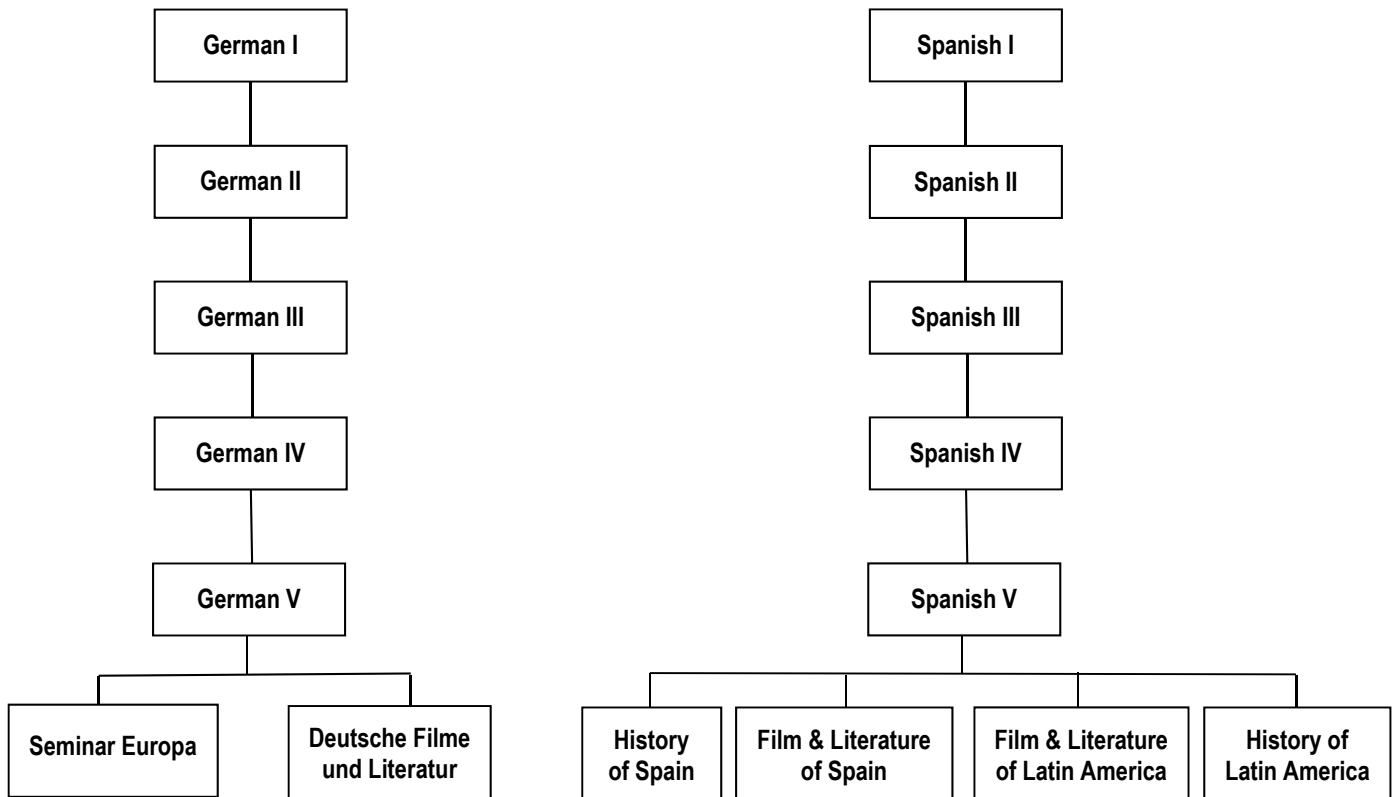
German I

German II

German III

German IV

German V

Seminar Europa

Deutsche Filme und Literatur

Spanish I

Spanish II

Spanish III

Spanish IV

Spanish V

History of Spain

Film & Literature of Spain

Film & Literature of Latin America

History of Latin America